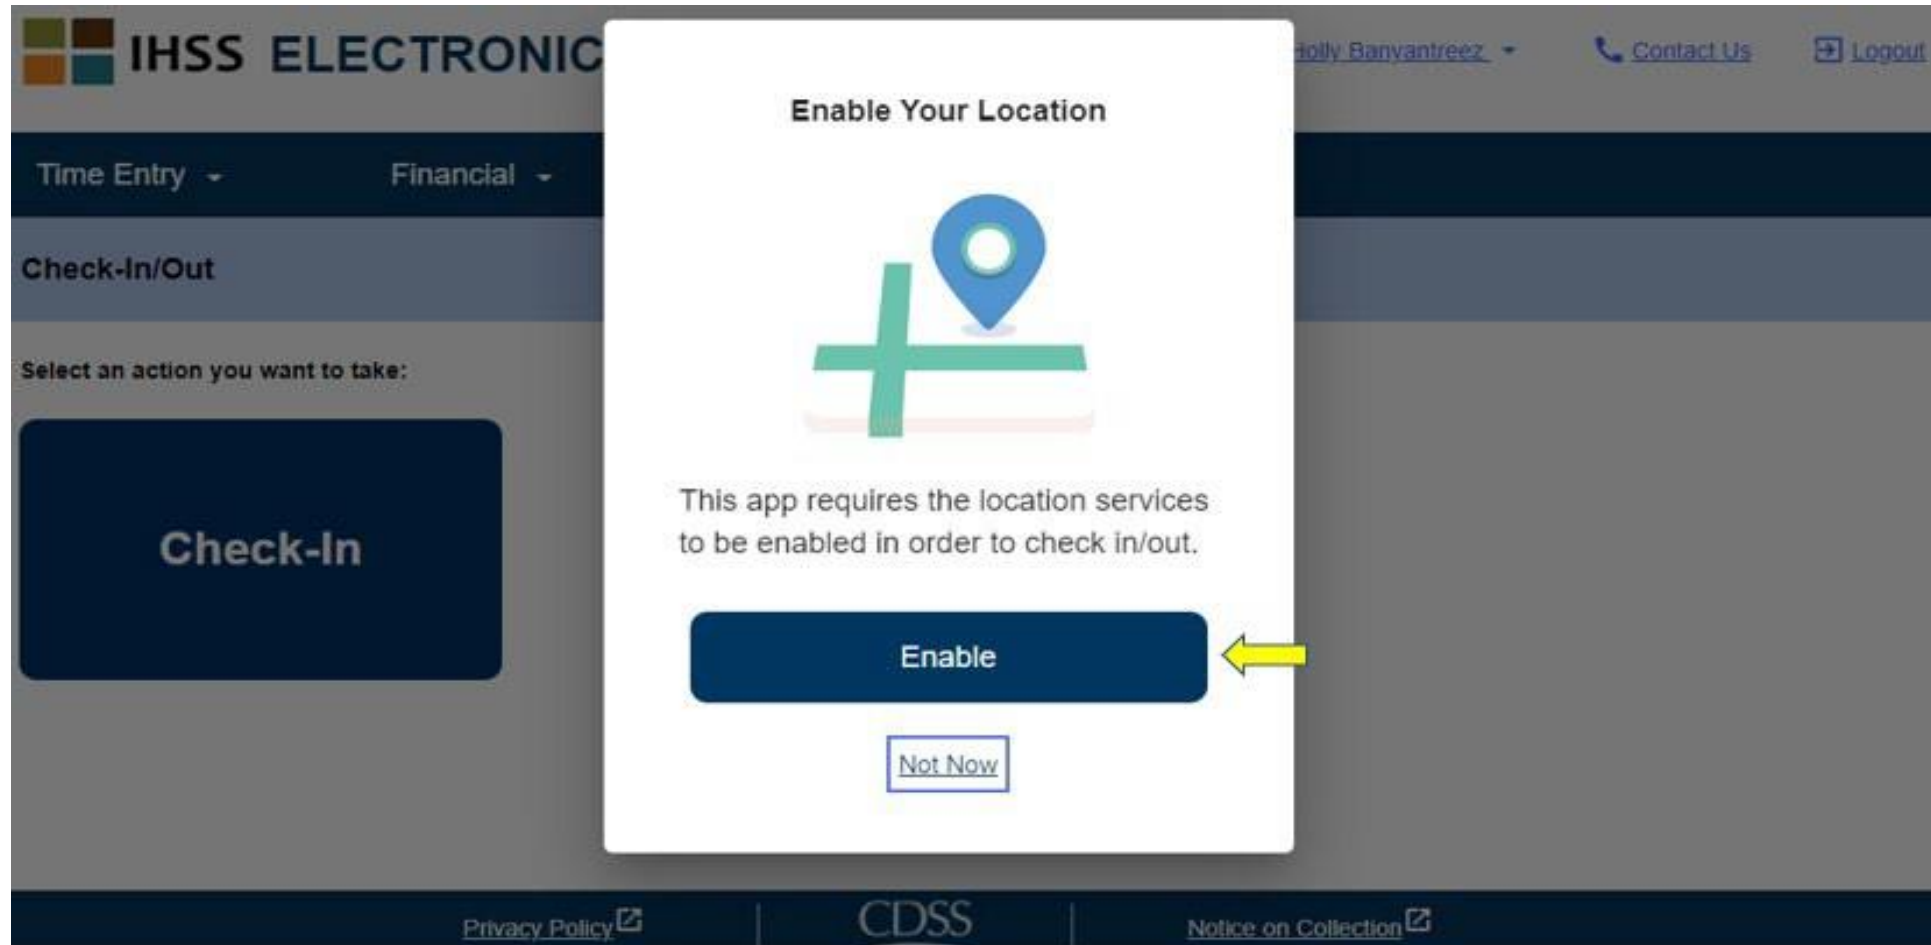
IHSS ELECTRONIC

Holly Banyantreez

Contact Us

Logout

Time Entry

Financial

Check-In/Out

Select an action you want to take:

Check-In

Enable Your Location

This app requires the location services to be enabled in order to check in/out.

Enable

Not Now

Privacy Policy

CDSS

Notice on Collection